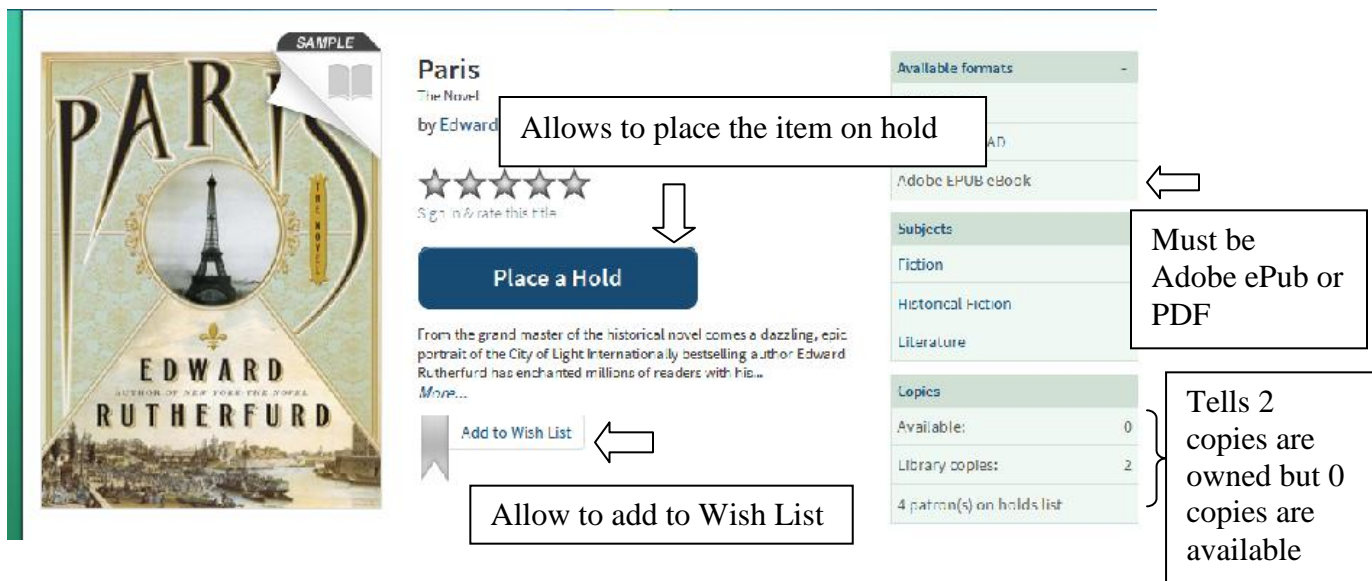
SAMPLE

PARIS

THE NOVEL

EDWARD

AUTHOR OF NEW YORK: THE NOVEL

RUTHERFURD

Paris

The Novel

by Edward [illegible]

Allows to place the item on hold

Sign in & rate this title

Place a Hold

From the grand master of the historical novel comes a dazzling, epic portrait of the City of Light Internationally bestselling author Edward Rutherfurd has enchanted millions of readers with his...

More...

Add to Wish List

Allow to add to Wish List

| Available formats | - |
|---|---|
| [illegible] | |
| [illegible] AD | |
| Adobe EPUB eBook | |

Must be Adobe ePub or PDF

| Subjects |
|---|
| Fiction |
| Historical Fiction |
| Literature |

| Copies | |
|---|---|
| Available: | 0 |
| Library copies: | 2 |
| 4 patron(s) on holds list | |

Tells 2 copies are owned but 0 copies are available